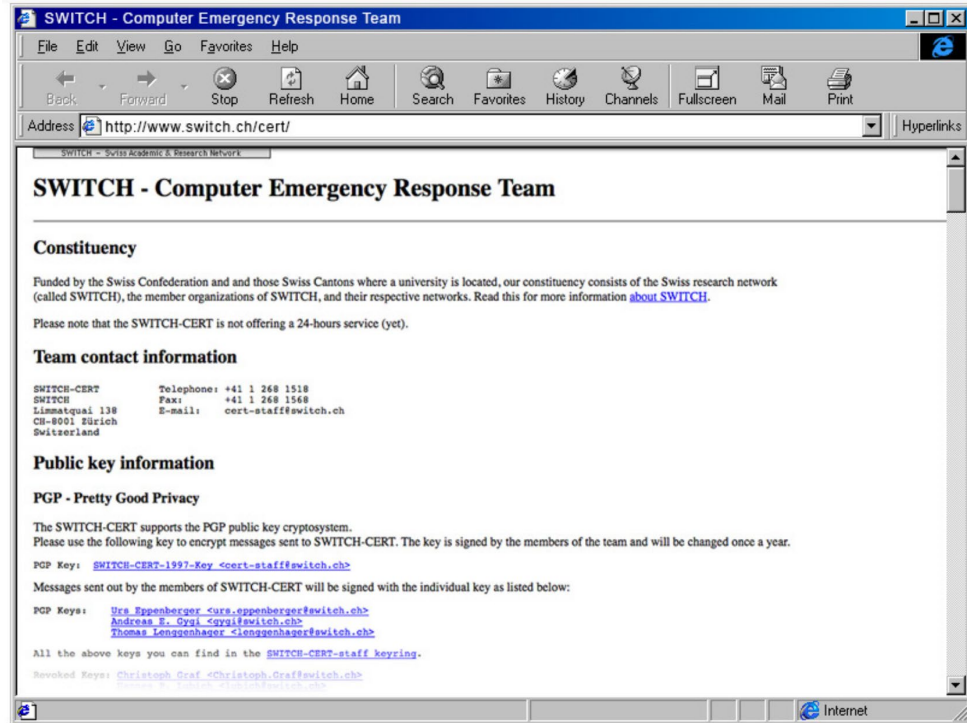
SWITCH - Computer Emergency Response Team

File Edit View Go Favorites Help

Back Forward Stop Refresh Home Search Favorites History Channels Fullscreen Mail Print

Address http://www.switch.ch/cert/ Hyperlinks

SWITCH - Swiss Academic & Research Network

SWITCH - Computer Emergency Response Team

Constituency

Funded by the Swiss Confederation and and those Swiss Cantons where a university is located, our constituency consists of the Swiss research network (called SWITCH), the member organizations of SWITCH, and their respective networks. Read this for more information about SWITCH.

Please note that the SWITCH-CERT is not offering a 24-hours service (yet).

Team contact information

SWITCH-CERT Telephone: +41 1 268 1518
SWITCH Fax: +41 1 268 1568
Limmatquai 138 E-mail: cert-staff@switch.ch
CH-8001 Zürich
Switzerland

Public key information

PGP - Pretty Good Privacy

The SWITCH-CERT supports the PGP public key cryptosystem.
Please use the following key to encrypt messages sent to SWITCH-CERT. The key is signed by the members of the team and will be changed once a year.

PGP Key: SWITCH-CERT-1997-Key <cert-staff@switch.ch>

Messages sent out by the members of SWITCH-CERT will be signed with the individual key as listed below:

PGP Keys: Urs Eppenberger <urs.eppenberger@switch.ch>
Andreas E. Gygi <gygi@switch.ch>
Thomas Lenggenhager <lenggenhager@switch.ch>

All the above keys you can find in the SWITCH-CERT-staff keyring.

Revoked Keys: Christoph Graf <Christoph.Graf@switch.ch>
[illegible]

Internet